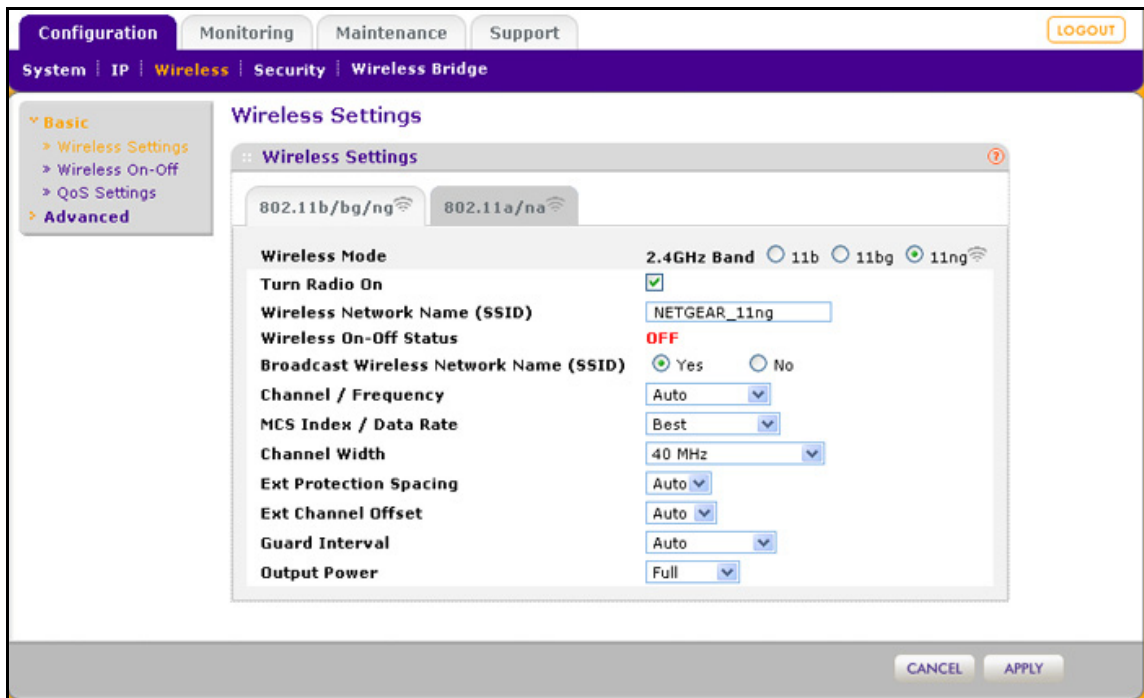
Configuration Monitoring Maintenance Support LOGOUT

System | IP | Wireless | Security | Wireless Bridge

Basic
» Wireless Settings
» Wireless On-Off
» QoS Settings
Advanced

Wireless Settings

Wireless Settings

802.11b/bg/ng 802.11a/na

| | |
|---|---|
| Wireless Mode | 2.4GHz Band ○ 11b ○ 11bg ⊙ 11ng |
| Turn Radio On | ☑ |
| Wireless Network Name (SSID) | NETGEAR_11ng |
| Wireless On-Off Status | OFF |
| Broadcast Wireless Network Name (SSID) | ⊙ Yes ○ No |
| Channel / Frequency | Auto |
| MCS Index / Data Rate | Best |
| Channel Width | 40 MHz |
| Ext Protection Spacing | Auto |
| Ext Channel Offset | Auto |
| Guard Interval | Auto |
| Output Power | Full |

CANCEL APPLY